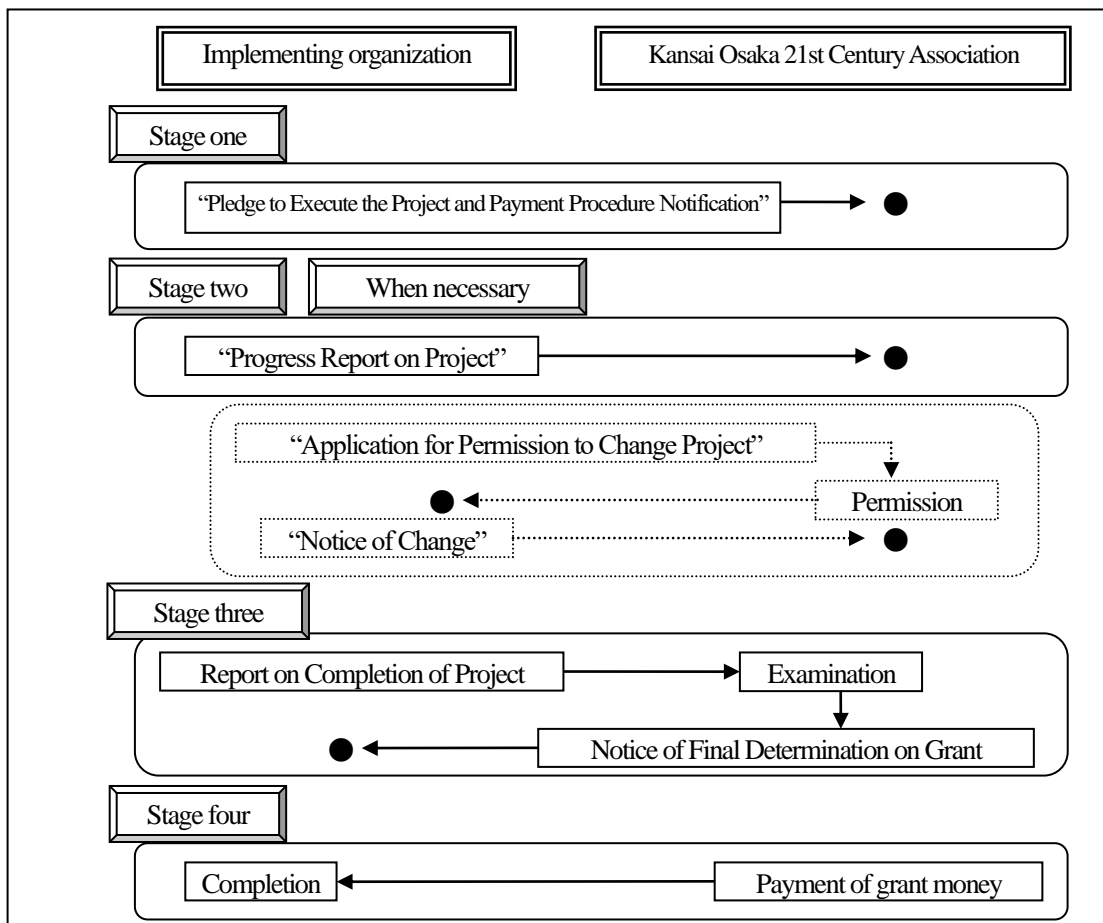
Implementing organization

Kansai Osaka 21st Century Association

Stage one

"Pledge to Execute the Project and Payment Procedure Notification"

Stage two

When necessary

"Progress Report on Project"

"Application for Permission to Change Project"

Permission

"Notice of Change"

Stage three

Report on Completion of Project

Examination

Notice of Final Determination on Grant

Stage four

Completion

Payment of grant money